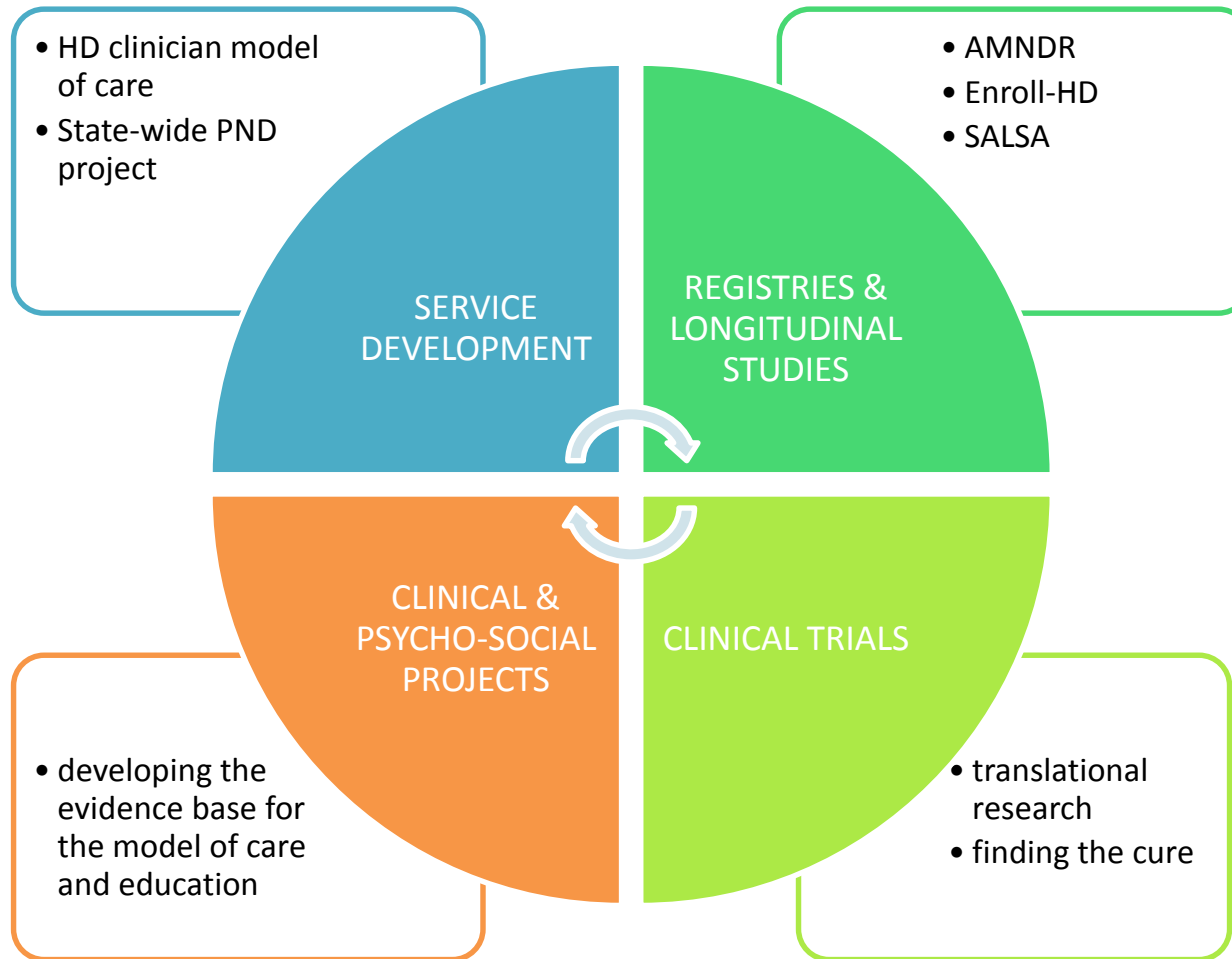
• HD clinician model of care
• State-wide PND project

• AMNDR
• Enroll-HD
• SALSA

SERVICE DEVELOPMENT

REGISTRIES & LONGITUDINAL STUDIES

CLINICAL & PSYCHO-SOCIAL PROJECTS

CLINICAL TRIALS

• developing the evidence base for the model of care and education

• translational research
• finding the cure